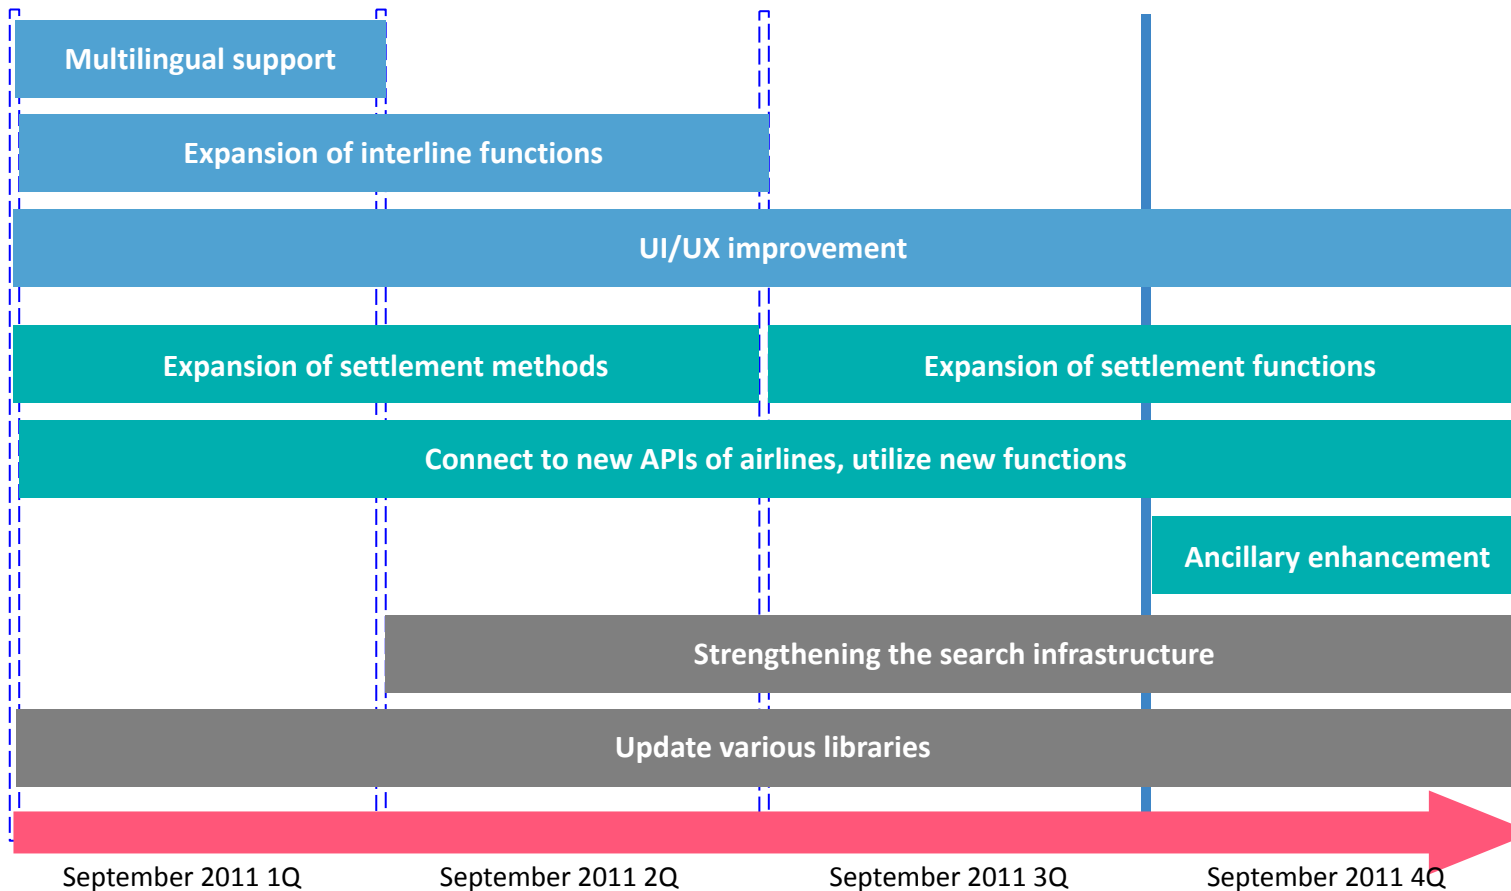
Multilingual support

Expansion of interline functions

UI/UX improvement

Expansion of settlement methods

Expansion of settlement functions

Connect to new APIs of airlines, utilize new functions

Ancillary enhancement

Strengthening the search infrastructure

Update various libraries

September 2011 1Q

September 2011 2Q

September 2011 3Q

September 2011 4Q